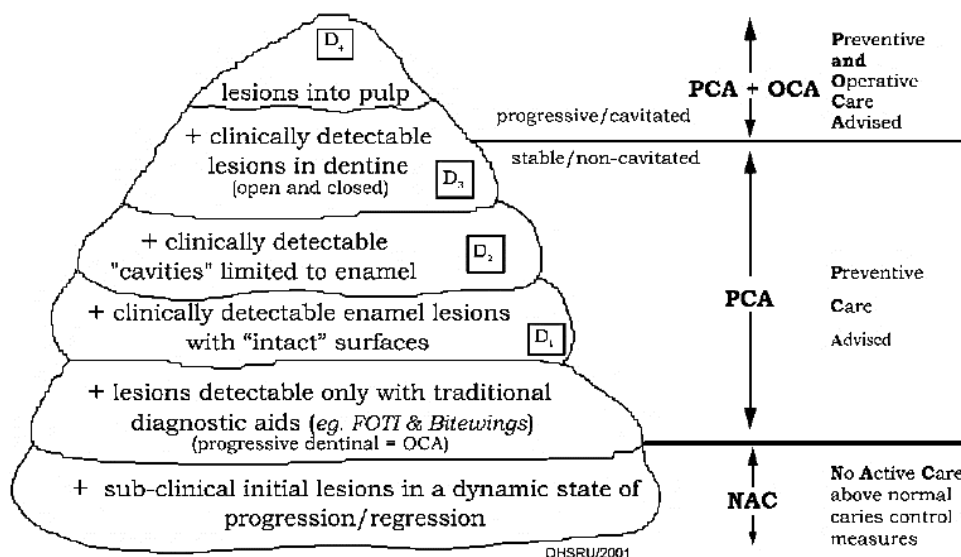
$D_4$

lesions into pulp

+ clinically detectable lesions in dentine (open and closed)

$D_3$

+ clinically detectable "cavities" limited to enamel

$D_2$

+ clinically detectable enamel lesions with "intact" surfaces

$D_1$

+ lesions detectable only with traditional diagnostic aids (eg. FOTI & Bitewings) (progressive dentinal = OCA)

+ sub-clinical initial lesions in a dynamic state of progression/regression

DHSRU/2001

progressive/cavitated

stable/non-cavitated

PCA + OCA

Preventive and Operative Care Advised

PCA

Preventive Care Advised

NAC

No Active Care above normal caries control measures